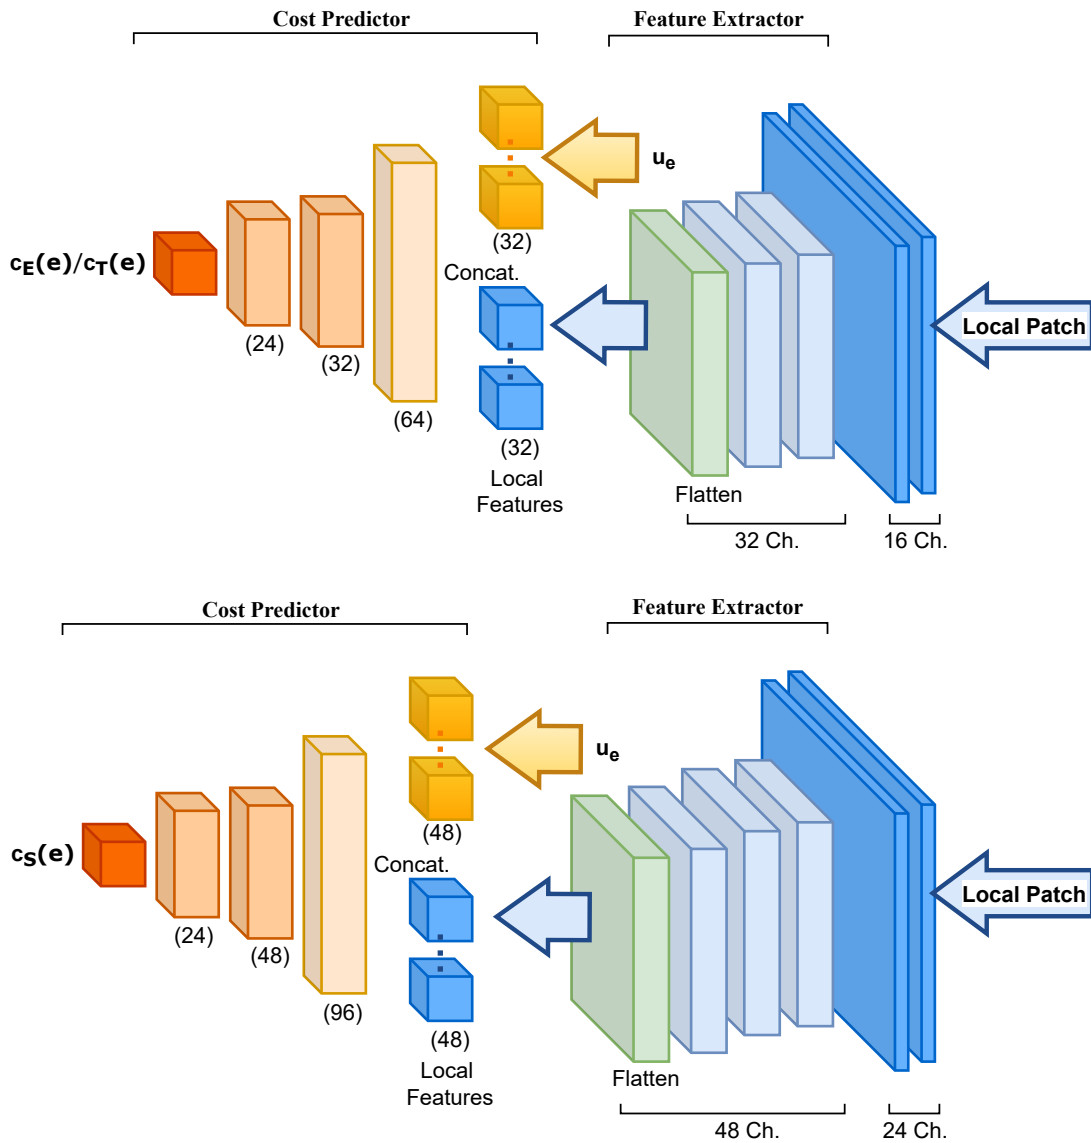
Cost Predictor

Feature Extractor

$u_e$

$c_E(e)/c_T(e)$

(32)

Concat.

Local Patch

(24)

(32)

(64)

(32)

Local Features

Flatten

32 Ch.

16 Ch.

Cost Predictor

Feature Extractor

$u_e$

$c_S(e)$

(48)

Concat.

Local Patch

(24)

(48)

(96)

(48)

Local Features

Flatten

48 Ch.

24 Ch.